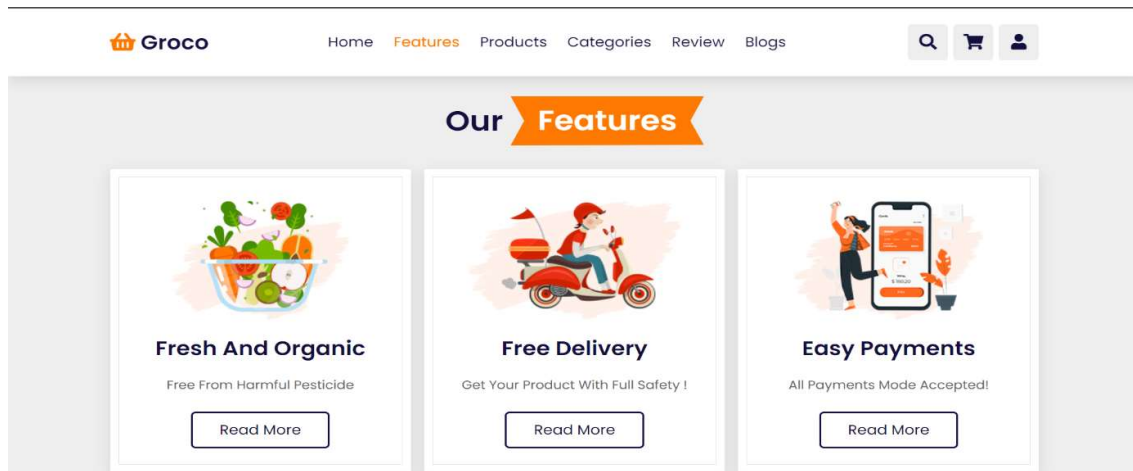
Groco

Home Features Products Categories Review Blogs

Our Features

Fresh And Organic

Free From Harmful Pesticide

Read More

Free Delivery

Get Your Product With Full Safety !

Read More

Easy Payments

All Payments Mode Accepted!

Read More